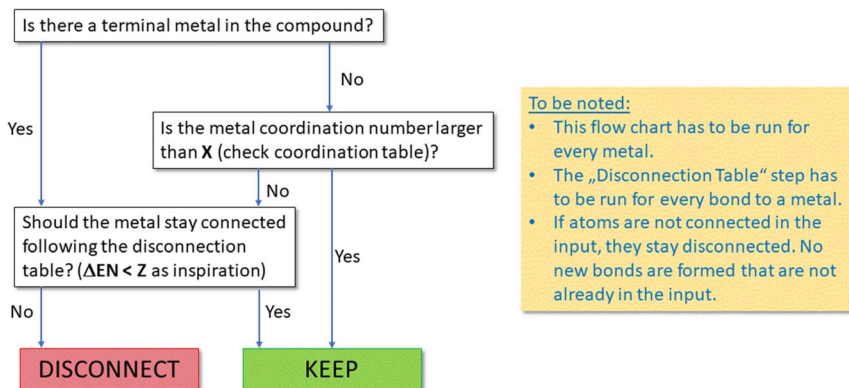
Is there a terminal metal in the compound?

No

Yes

Is the metal coordination number larger than **X** (check coordination table)?

No

Should the metal stay connected following the disconnection table? (**ΔEN < Z** as inspiration)

Yes

No

Yes

DISCONNECT

KEEP

To be noted:
- This flow chart has to be run for every metal.
- The „Disconnection Table“ step has to be run for every bond to a metal.
- If atoms are not connected in the input, they stay disconnected. No new bonds are formed that are not already in the input.